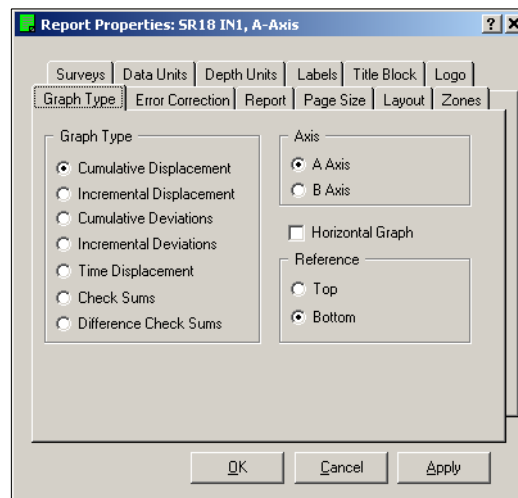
Report Properties: SR18 IN1, A-Axis

?
X

Surveys
Data Units
Depth Units
Labels
Title Block
Logo
Graph Type
Error Correction
Report
Page Size
Layout
Zones

Graph Type
Cumulative Displacement
Incremental Displacement
Cumulative Deviations
Incremental Deviations
Time Displacement
Check Sums
Difference Check Sums

Axis
A Axis
B Axis

Horizontal Graph

Reference
Top
Bottom

OK
Cancel
Apply